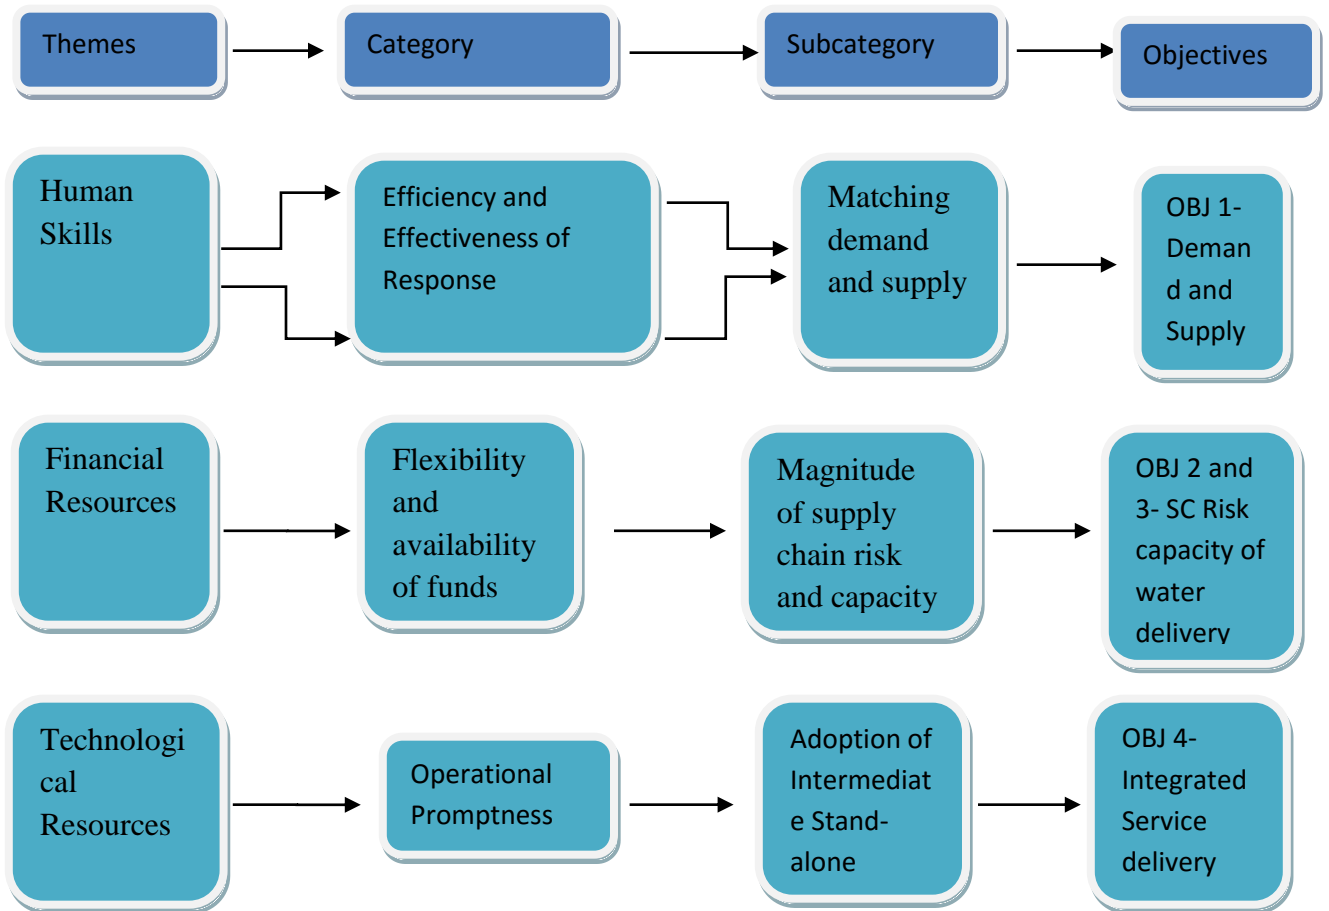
Themes

Category

Subcategory

Objectives

Human Skills

Efficiency and Effectiveness of Response

Matching demand and supply

OBJ 1- Demand and Supply

Financial Resources

Flexibility and availability of funds

Magnitude of supply chain risk and capacity

OBJ 2 and 3- SC Risk capacity of water delivery

Technological Resources

Operational Promptness

Adoption of Intermediate Standalone

OBJ 4- Integrated Service delivery